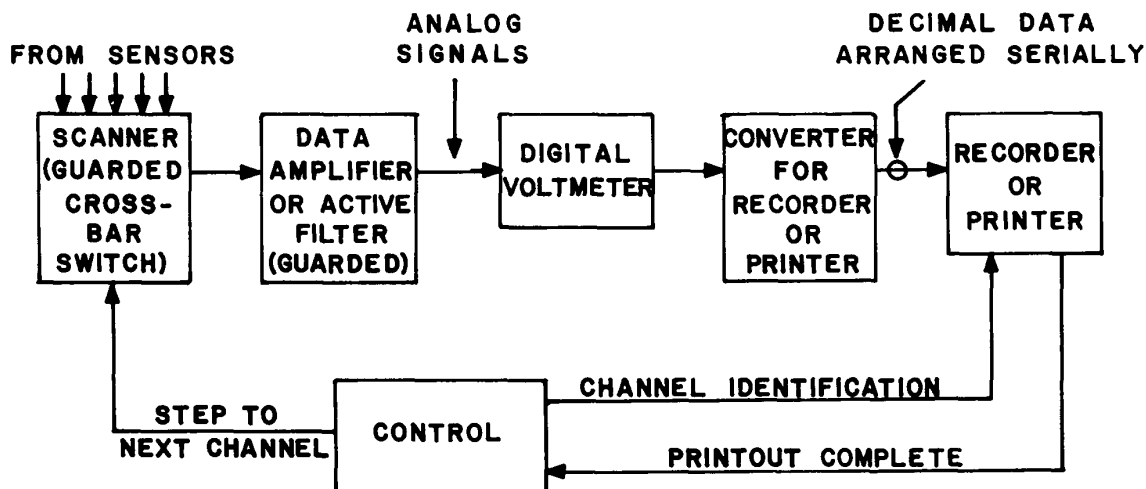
FROM SENSORS

ANALOG SIGNALS

DECIMAL DATA ARRANGED SERIALLY

SCANNER (GUARDED CROSS-BAR SWITCH)

DATA AMPLIFIER OR ACTIVE FILTER (GUARDED)

DIGITAL VOLTMETER

CONVERTER FOR RECORDER OR PRINTER

RECORDER OR PRINTER

STEP TO NEXT CHANNEL

CONTROL

CHANNEL IDENTIFICATION

PRINTOUT COMPLETE